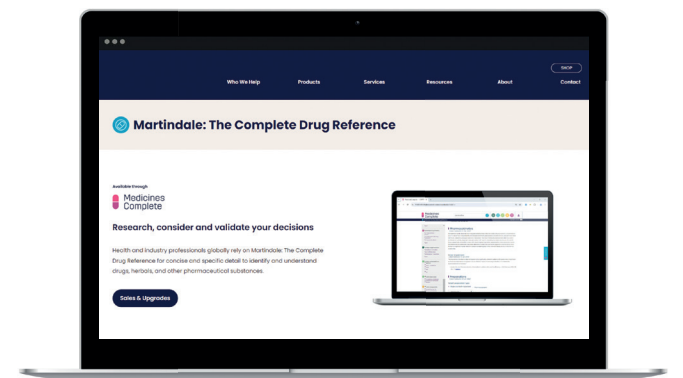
SHOP

Who We Help

Products

Services

Resources

About

Contact

Martindale: The Complete Drug Reference

Available through

Medicines Complete

Research, consider and validate your decisions

Health and industry professionals globally rely on Martindale: The Complete Drug Reference for concise and specific detail to identify and understand drugs, herbals, and other pharmaceutical substances.

Sales & Upgrades